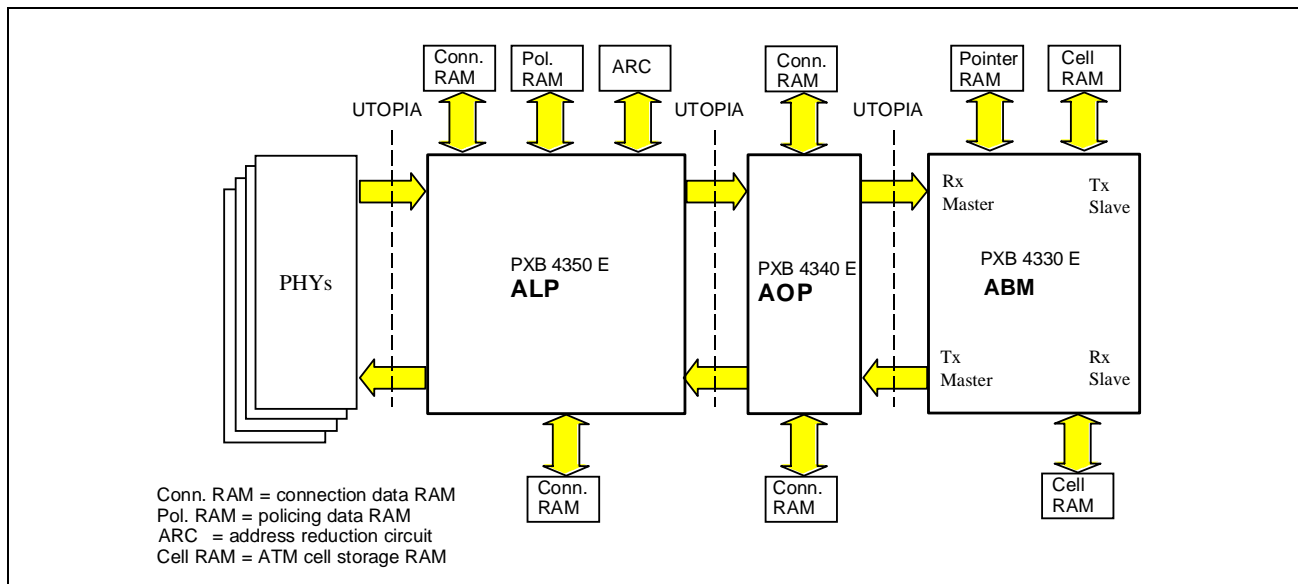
Conn. RAM

Pol. RAM

ARC

Conn. RAM

Pointer RAM

Cell RAM

UTOPIA

UTOPIA

UTOPIA

PHYs

PXB 4350 E
ALP

PXB 4340 E
AOP

Rx Master

Tx Slave

PXB 4330 E
ABM

Tx Master

Rx Slave

Conn. RAM

Conn. RAM

Cell RAM

Conn. RAM = connection data RAM
Pol. RAM = policing data RAM
ARC = address reduction circuit
Cell RAM = ATM cell storage RAM